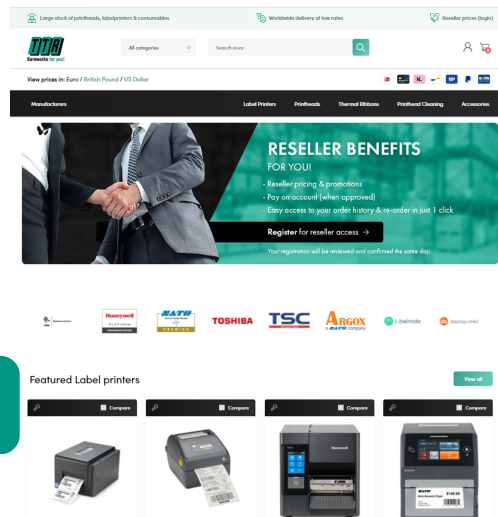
Large stock of printheads, labelprinters & consumables

Worldwide delivery at low rates

Reseller prices (login)

Barnworks for you!

All categories

Search store

View prices in: Euro / British Pound / US Dollar

Manufacturers

Label Printers

Printheads

Thermal Ribbons

Printhead Cleaning

Accessories

RESELLER BENEFITS

FOR YOU!

- Reseller pricing & promotions

- Pay on account (when approved)

- Easy access to your order history & re-order in just 1 click

Register for reseller access →

Your registration will be reviewed and confirmed the same day.

Honeywell

SATO

TOSHIBA

TSC

ARGOX a SATO company

belmate

Featured Label printers

View all

Compare

Compare

Compare

Compare

Honeywell

SATO